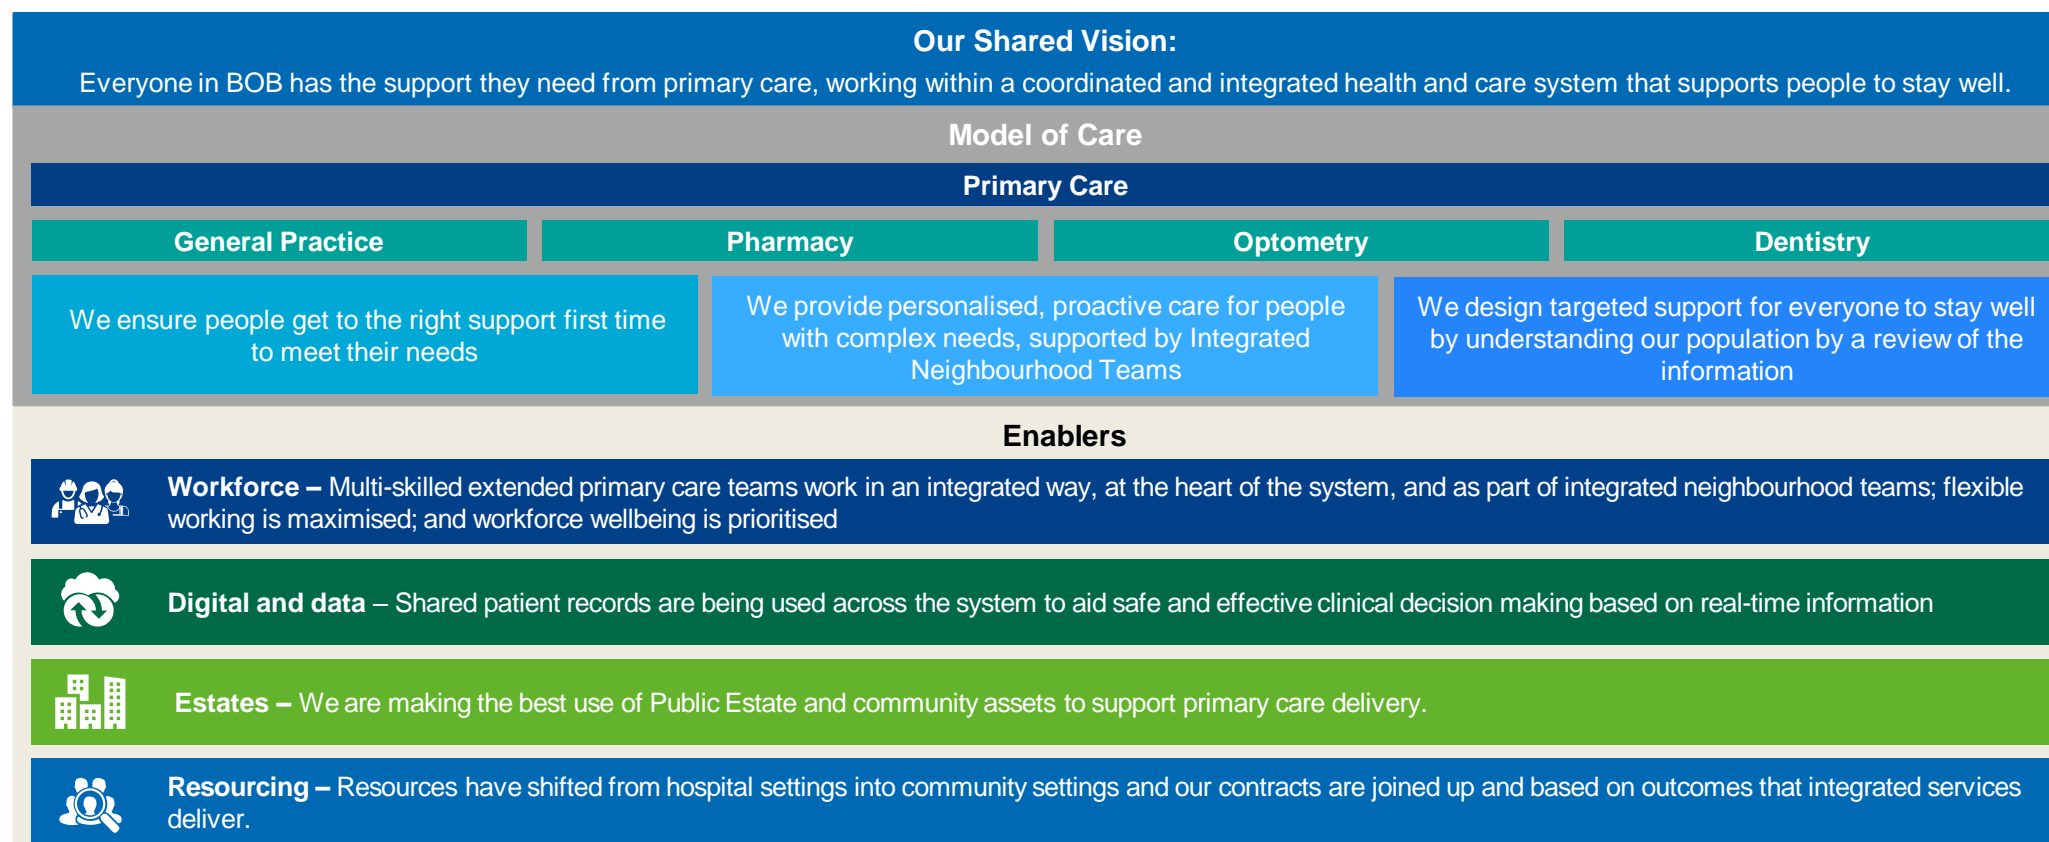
Our Shared Vision:
Everyone in BOB has the support they need from primary care, working within a coordinated and integrated health and care system that supports people to stay well.

Model of Care

Primary Care

General Practice

Pharmacy

Optometry

Dentistry

We ensure people get to the right support first time to meet their needs

We provide personalised, proactive care for people with complex needs, supported by Integrated Neighbourhood Teams

We design targeted support for everyone to stay well by understanding our population by a review of the information

Enablers

Workforce – Multi-skilled extended primary care teams work in an integrated way, at the heart of the system, and as part of integrated neighbourhood teams; flexible working is maximised; and workforce wellbeing is prioritised

Digital and data – Shared patient records are being used across the system to aid safe and effective clinical decision making based on real-time information

Estates – We are making the best use of Public Estate and community assets to support primary care delivery.

Resourcing – Resources have shifted from hospital settings into community settings and our contracts are joined up and based on outcomes that integrated services deliver.